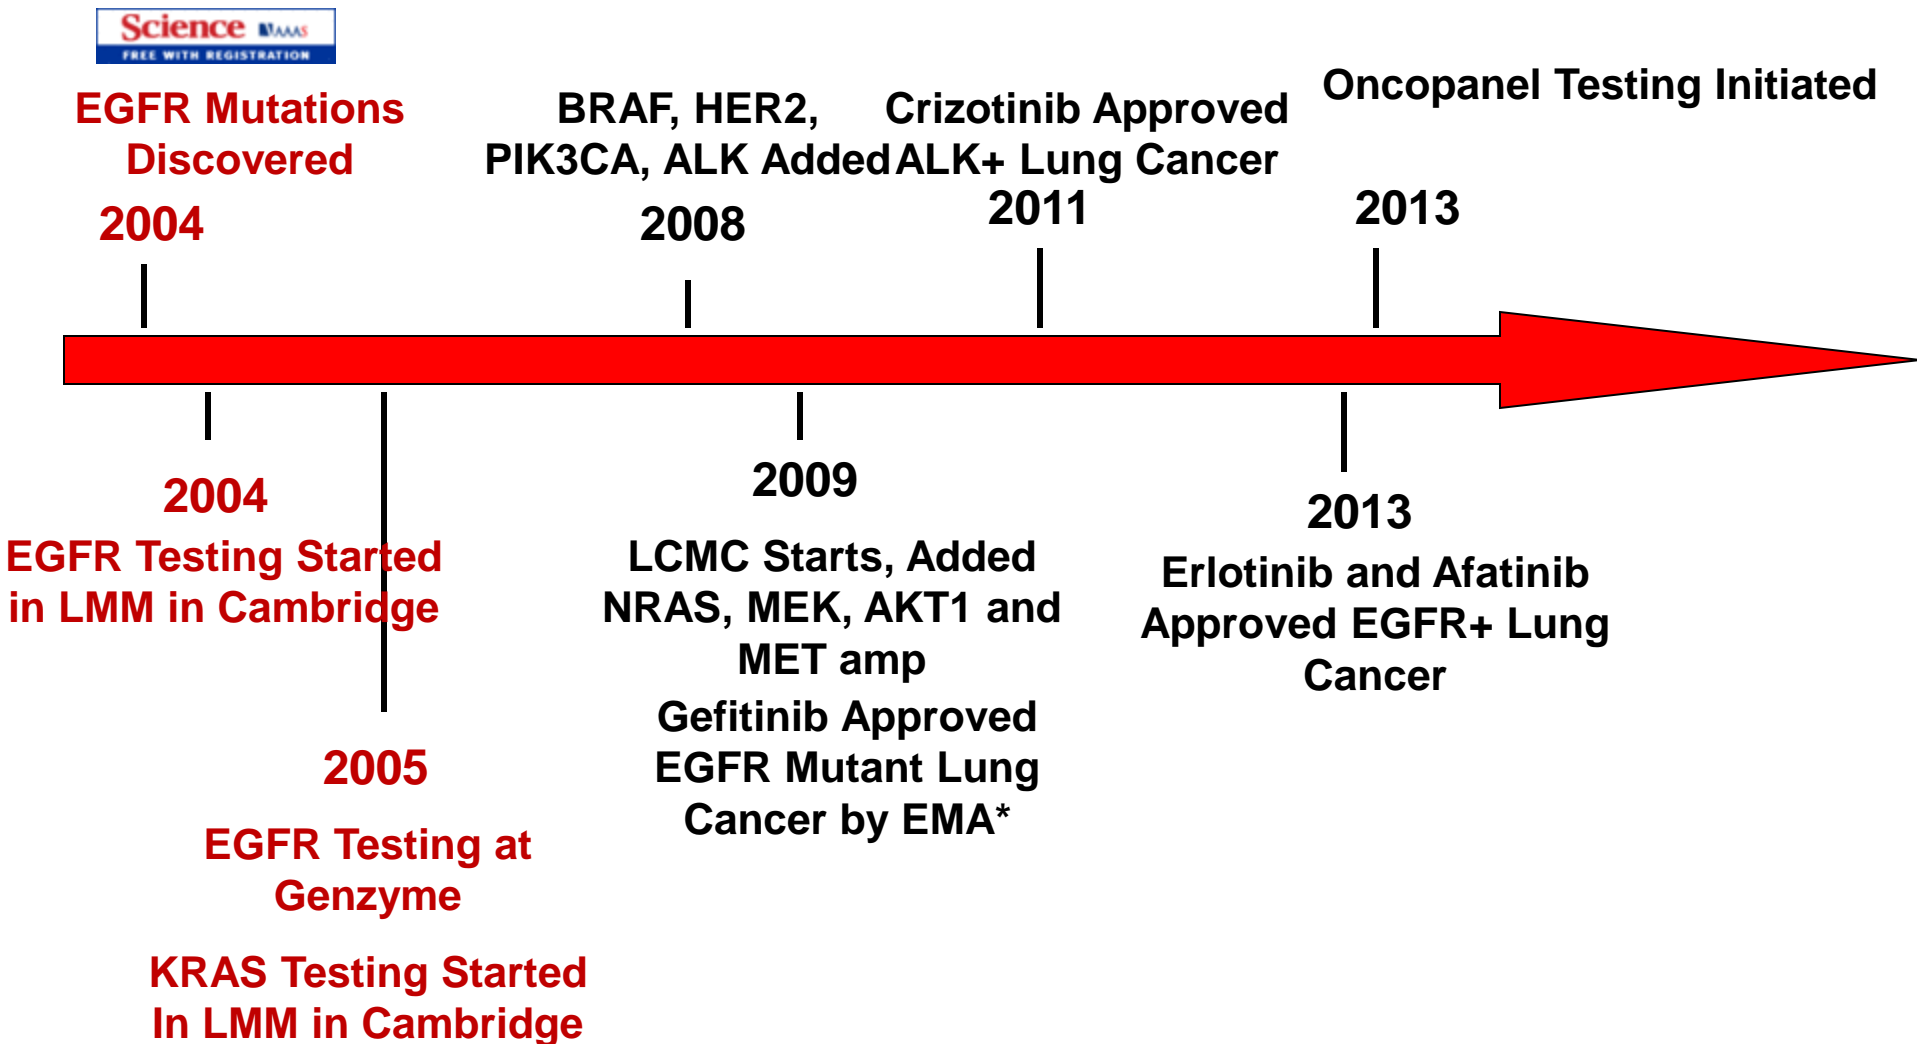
Science AAAS
FREE WITH REGISTRATION

EGFR Mutations Discovered
2004

BRAF, HER2, PIK3CA, ALK Added
2008

Crizotinib Approved ALK+ Lung Cancer
2011

Oncopanel Testing Initiated
2013

2004
EGFR Testing Started in LMM in Cambridge

2005
EGFR Testing at Genzyme

KRAS Testing Started In LMM in Cambridge

2009
LCMC Starts, Added NRAS, MEK, AKT1 and MET amp
Gefitinib Approved EGFR Mutant Lung Cancer by EMA*

2013
Erlotinib and Afatinib Approved EGFR+ Lung Cancer